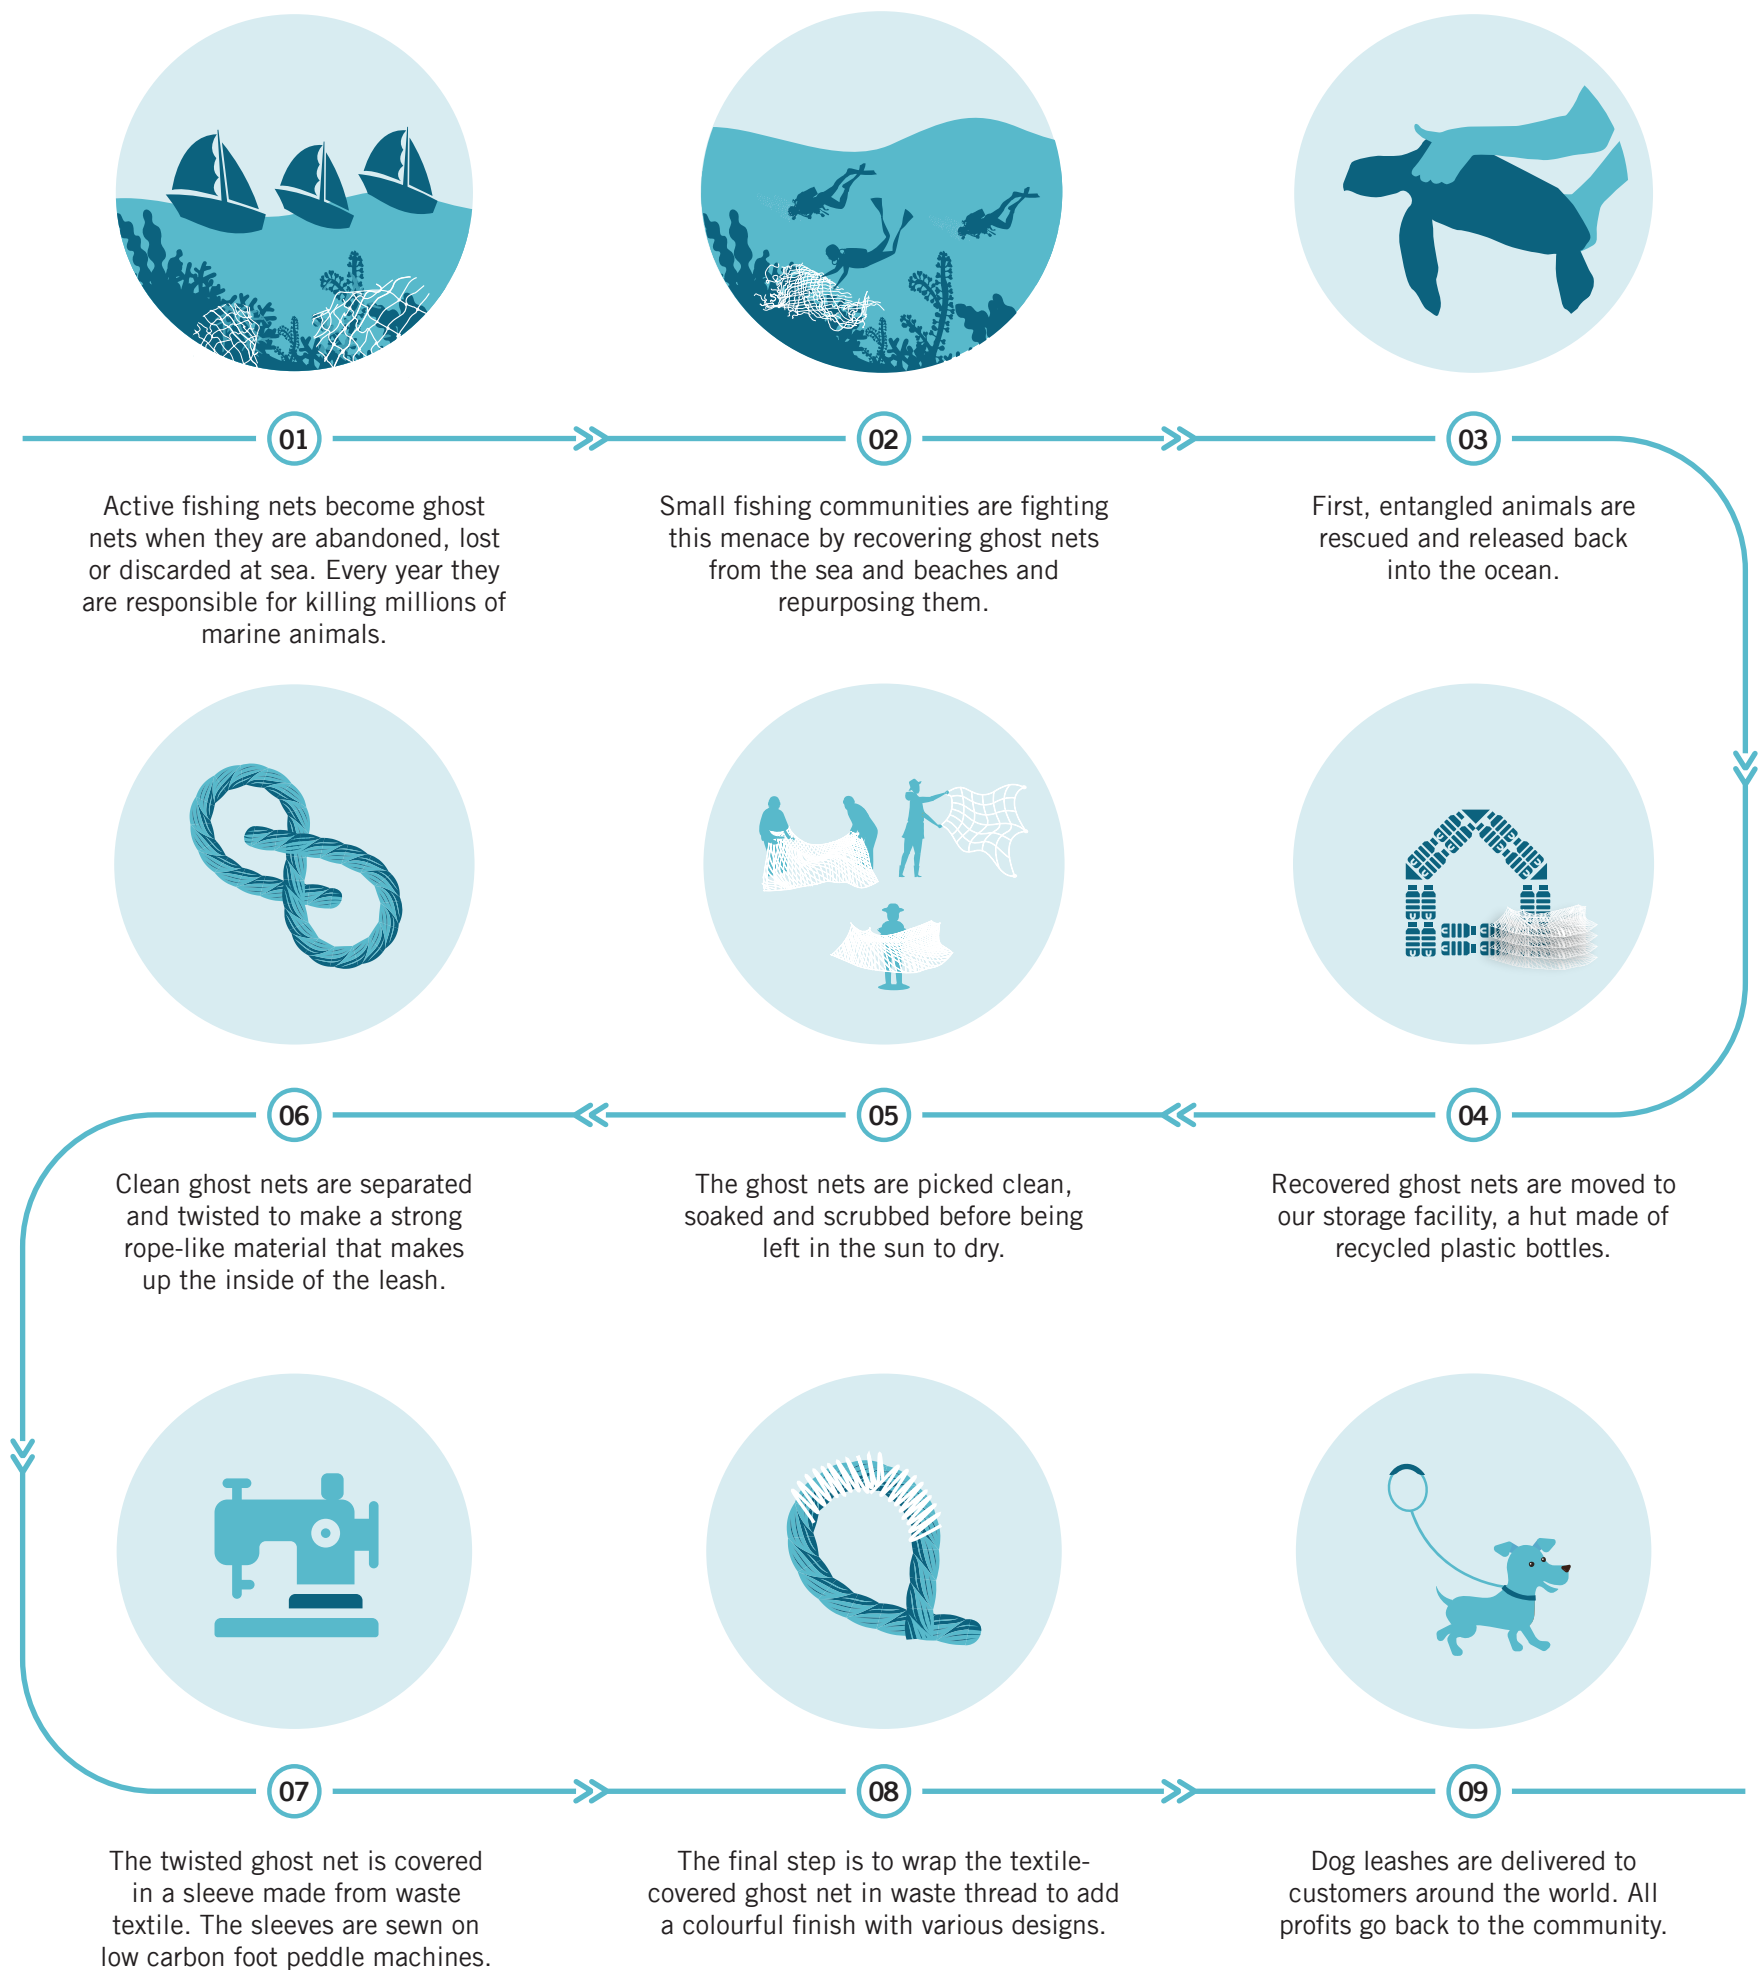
01

Active fishing nets become ghost nets when they are abandoned, lost or discarded at sea. Every year they are responsible for killing millions of marine animals.

02

Small fishing communities are fighting this menace by recovering ghost nets from the sea and beaches and repurposing them.

03

First, entangled animals are rescued and released back into the ocean.

06

Clean ghost nets are separated and twisted to make a strong rope-like material that makes up the inside of the leash.

05

The ghost nets are picked clean, soaked and scrubbed before being left in the sun to dry.

04

Recovered ghost nets are moved to our storage facility, a hut made of recycled plastic bottles.

07

The twisted ghost net is covered in a sleeve made from waste textile. The sleeves are sewn on low carbon foot peddle machines.

08

The final step is to wrap the textile-covered ghost net in waste thread to add a colourful finish with various designs.

09

Dog leashes are delivered to customers around the world. All profits go back to the community.